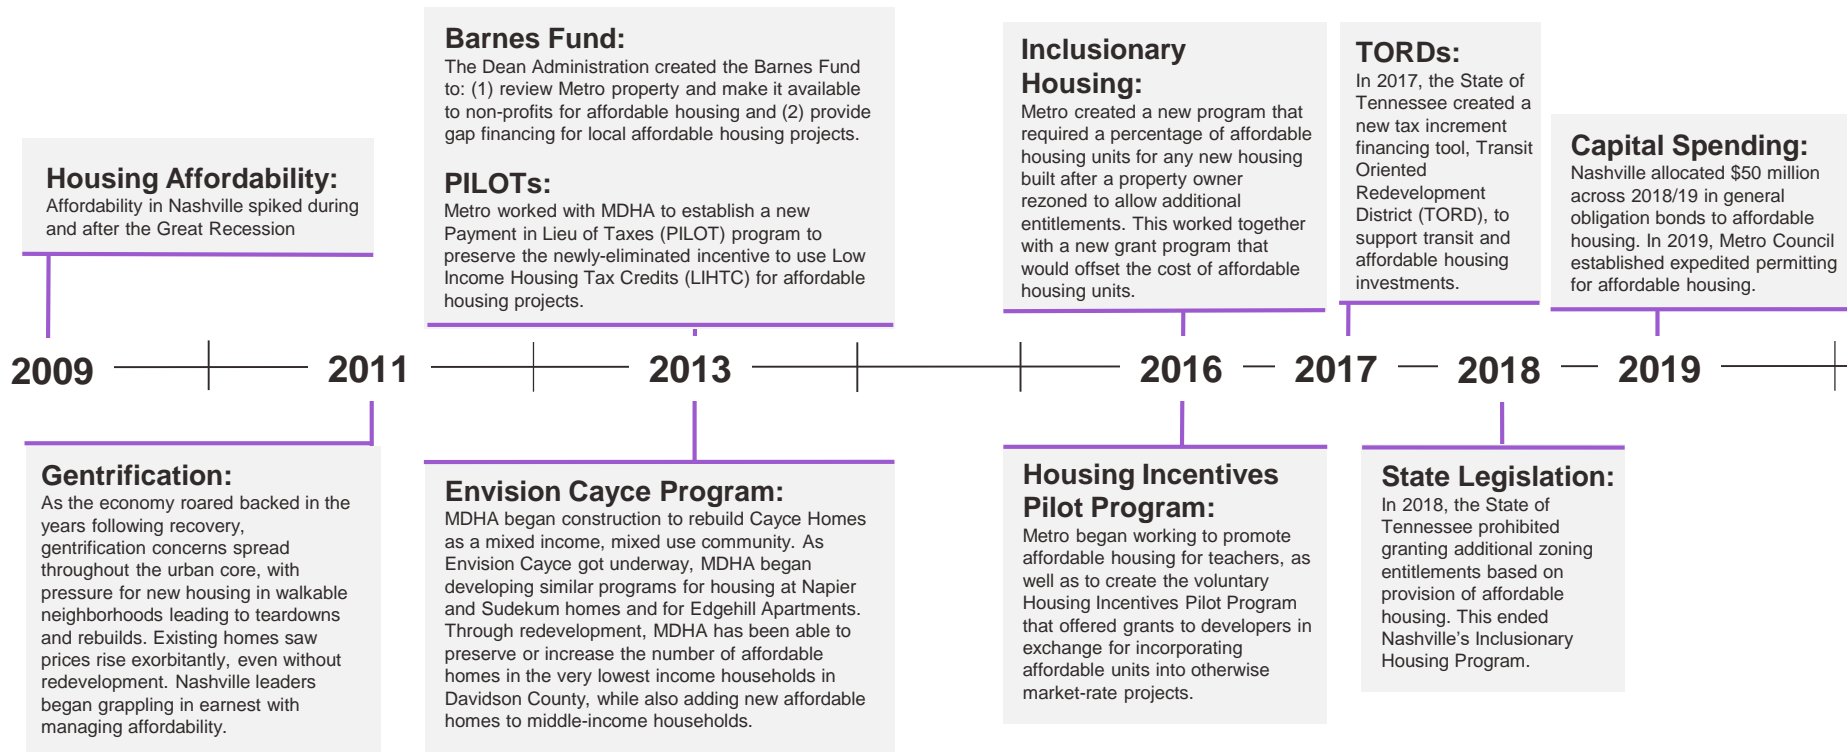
Housing Affordability:
Affordability in Nashville spiked during and after the Great Recession

Barnes Fund:
The Dean Administration created the Barnes Fund to: (1) review Metro property and make it available to non-profits for affordable housing and (2) provide gap financing for local affordable housing projects.

PILOTs:
Metro worked with MDHA to establish a new Payment in Lieu of Taxes (PILOT) program to preserve the newly-eliminated incentive to use Low Income Housing Tax Credits (LIHTC) for affordable housing projects.

Inclusionary Housing:
Metro created a new program that required a percentage of affordable housing units for any new housing built after a property owner rezoned to allow additional entitlements. This worked together with a new grant program that would offset the cost of affordable housing units.

TORDs:
In 2017, the State of Tennessee created a new tax increment financing tool, Transit Oriented Redevelopment District (TORD), to support transit and affordable housing investments.

Capital Spending:
Nashville allocated $50 million across 2018/19 in general obligation bonds to affordable housing. In 2019, Metro Council established expedited permitting for affordable housing.

2009 2011 2013 2016 2017 2018 2019

Gentrification:
As the economy roared backed in the years following recovery, gentrification concerns spread throughout the urban core, with pressure for new housing in walkable neighborhoods leading to teardowns and rebuilds. Existing homes saw prices rise exorbitantly, even without redevelopment. Nashville leaders began grappling in earnest with managing affordability.

Envision Cayce Program:
MDHA began construction to rebuild Cayce Homes as a mixed income, mixed use community. As Envision Cayce got underway, MDHA began developing similar programs for housing at Napier and Sudekum homes and for Edgehill Apartments. Through redevelopment, MDHA has been able to preserve or increase the number of affordable homes in the very lowest income households in Davidson County, while also adding new affordable homes to middle-income households.

Housing Incentives Pilot Program:
Metro began working to promote affordable housing for teachers, as well as to create the voluntary Housing Incentives Pilot Program that offered grants to developers in exchange for incorporating affordable units into otherwise market-rate projects.

State Legislation:
In 2018, the State of Tennessee prohibited granting additional zoning entitlements based on provision of affordable housing. This ended Nashville's Inclusionary Housing Program.